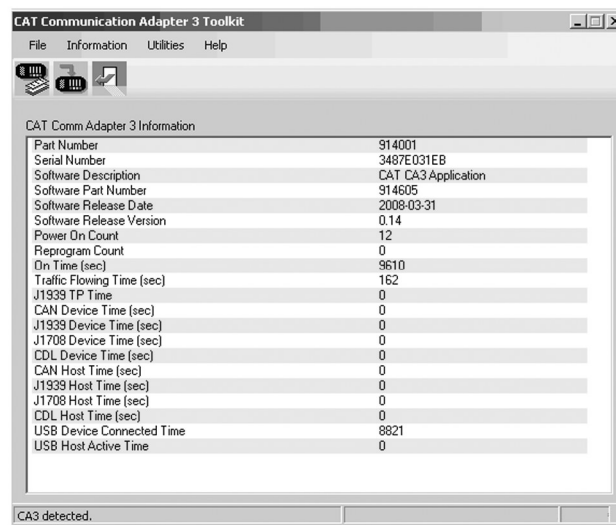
CAT Communication Adapter 3 Toolkit

File Information Utilities Help

CAT Comm Adapter 3 Information

| | |
|---|---|
| Part Number | 914001 |
| Serial Number | 3487E031EB |
| Software Description | CAT CA3 Application |
| Software Part Number | 914605 |
| Software Release Date | 2008-03-31 |
| Software Release Version | 0.14 |
| Power On Count | 12 |
| Reprogram Count | 0 |
| On Time (sec) | 9610 |
| Traffic Flowing Time (sec) | 162 |
| J1939 TP Time | 0 |
| CAN Device Time (sec) | 0 |
| J1939 Device Time (sec) | 0 |
| J1708 Device Time (sec) | 0 |
| CDL Device Time (sec) | 0 |
| CAN Host Time (sec) | 0 |
| J1939 Host Time (sec) | 0 |
| J1708 Host Time (sec) | 0 |
| CDL Host Time (sec) | 0 |
| USB Device Connected Time | 8821 |
| USB Host Active Time | 0 |

CA3 detected.